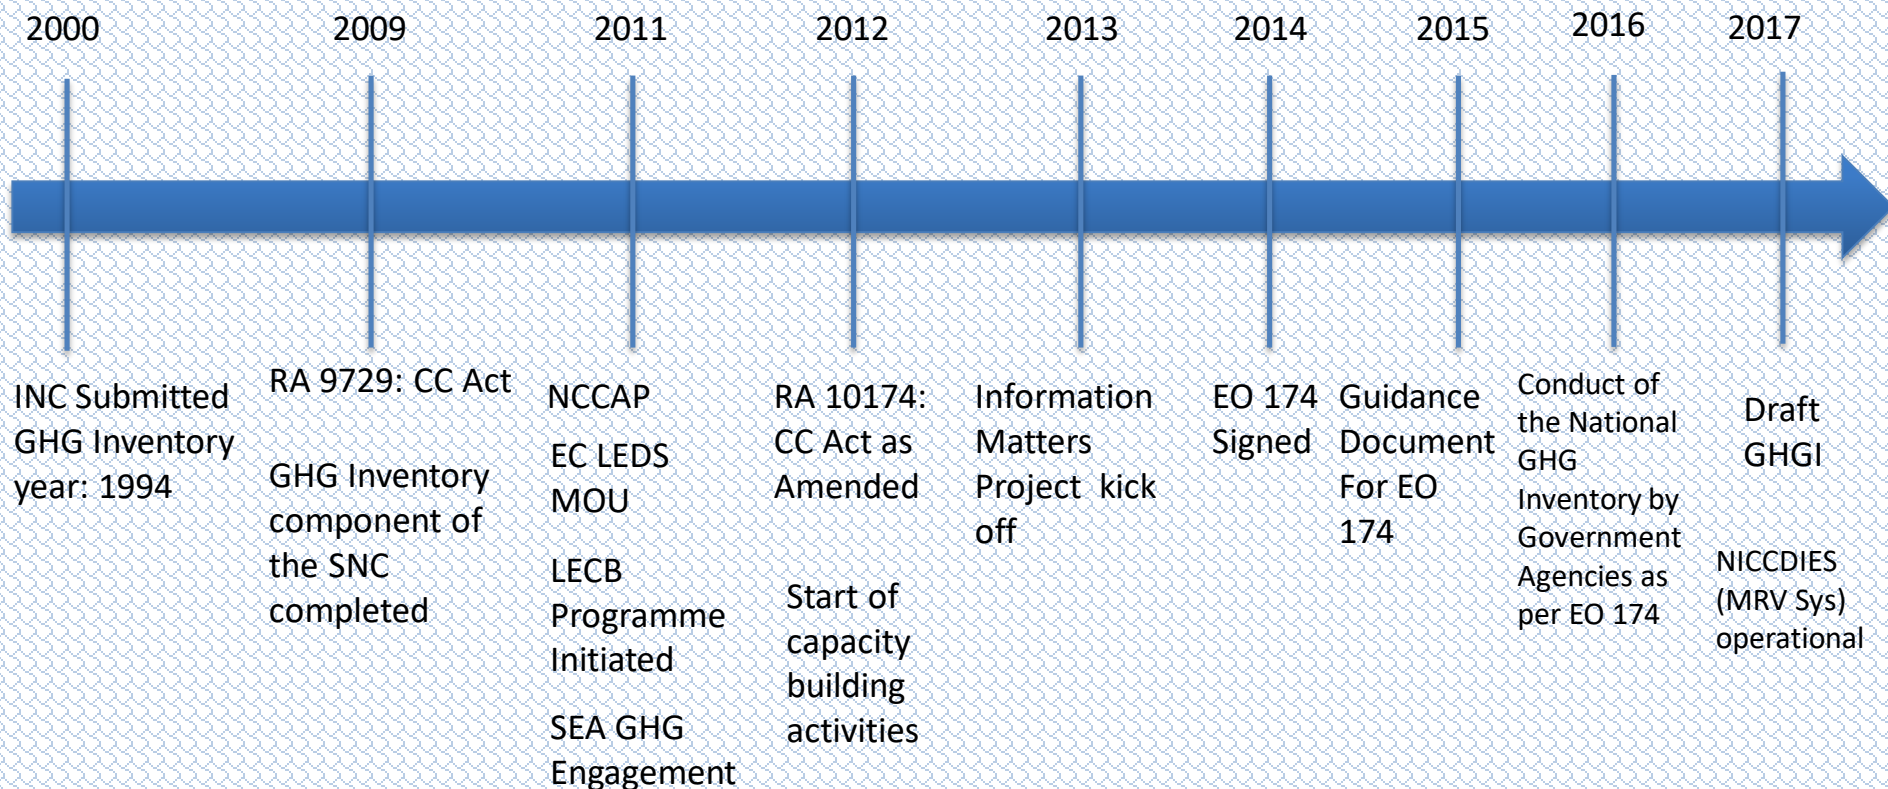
2000 2009 2011 2012 2013 2014 2015 2016 2017

INC Submitted GHG Inventory year: 1994

RA 9729: CC Act

GHG Inventory component of the SNC completed

NCCAP

EC LEDS MOU

LECB Programme Initiated

SEA GHG Engagement

RA 10174: CC Act as Amended

Start of capacity building activities

Information Matters Project kick off

EO 174 Signed

Guidance Document For EO 174

Conduct of the National GHG Inventory by Government Agencies as per EO 174

Draft GHGI

NICCDIES (MRV Sys) operational